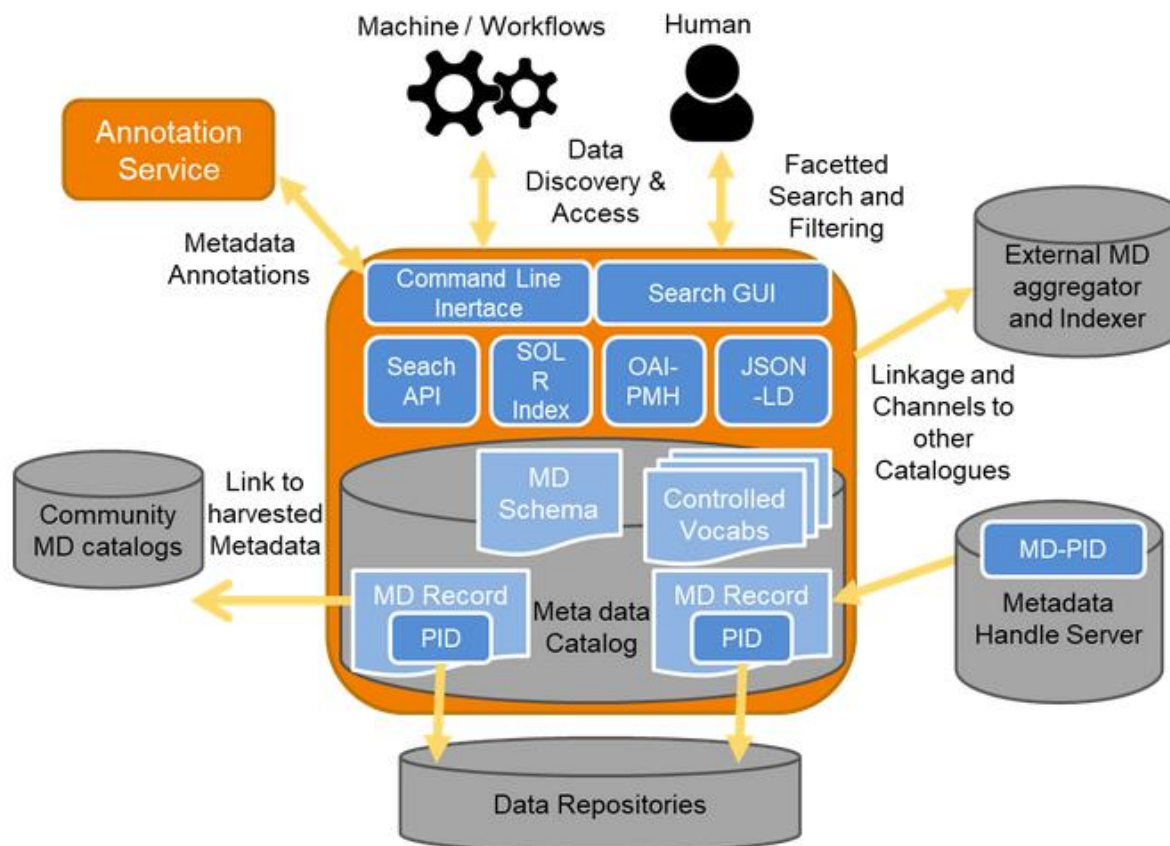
Machine / Workflows

Human

Annotation Service

Data Discovery & Access

Facetted Search and Filtering

Metadata Annotations

External MD aggregator and Indexer

Command Line Inertace

Search GUI

Seach API

SOLR Index

OAI-PMH

JSON-LD

Linkage and Channels to other Catalogues

Link to harvested Metadata

Community MD catalogs

MD Schema

Controlled Vocabs

MD-PID

Metadata Handle Server

MD Record

PID

Meta data Catalog

MD Record

PID

Data Repositories